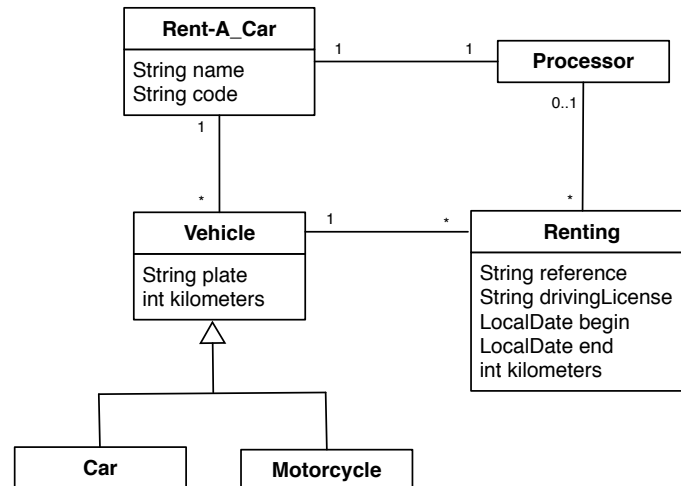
Rent-A_Car
String name
String code

1

1

Processor

1

0..1

*

*

Vehicle
String plate
int kilometers

1

*

Renting
String reference
String drivingLicense
LocalDate begin
LocalDate end
int kilometers

Car

Motorcycle